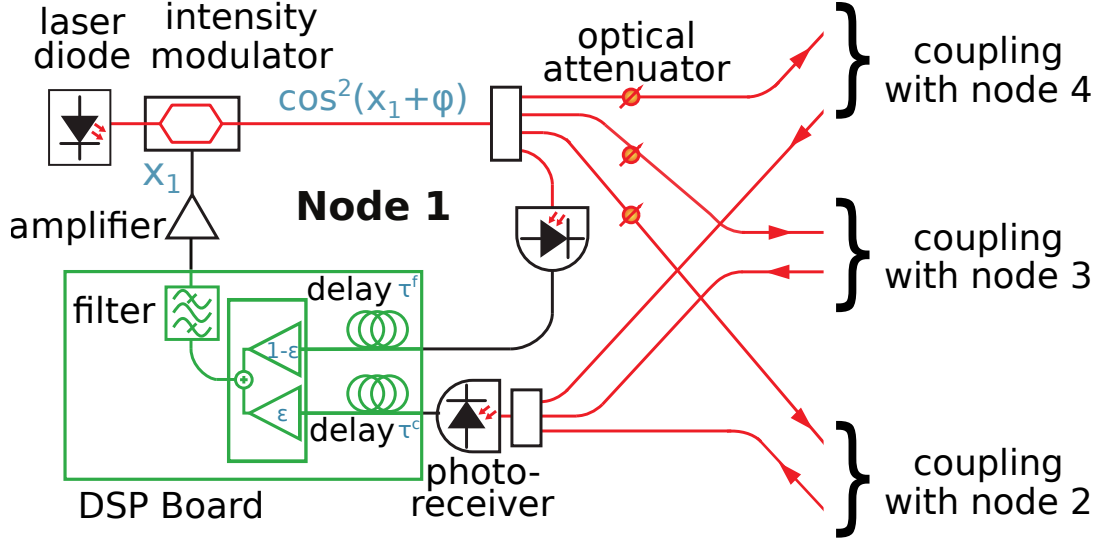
laser diode

intensity modulator

$\cos^2(x_1+\varphi)$

optical attenuator

coupling with node 4

$x_1$

Node 1

amplifier

coupling with node 3

filter

delay $\tau^f$

1-ε

ε

delay $\tau^c$

photo-receiver

coupling with node 2

DSP Board